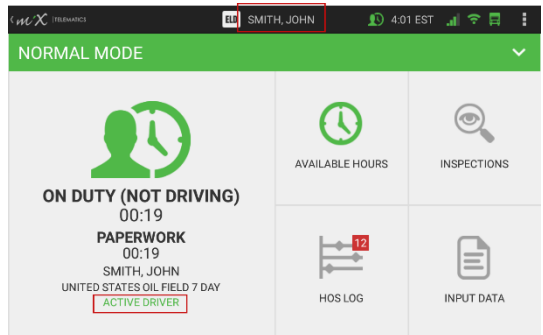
MiX TELEMATICS
ELD SMITH, JOHN
4:01 EST
NORMAL MODE
ON DUTY (NOT DRIVING)
00:19
PAPERWORK
00:19
SMITH, JOHN
UNITED STATES OIL FIELD 7 DAY
ACTIVE DRIVER
AVAILABLE HOURS
INSPECTIONS
12
HOS LOG
INPUT DATA